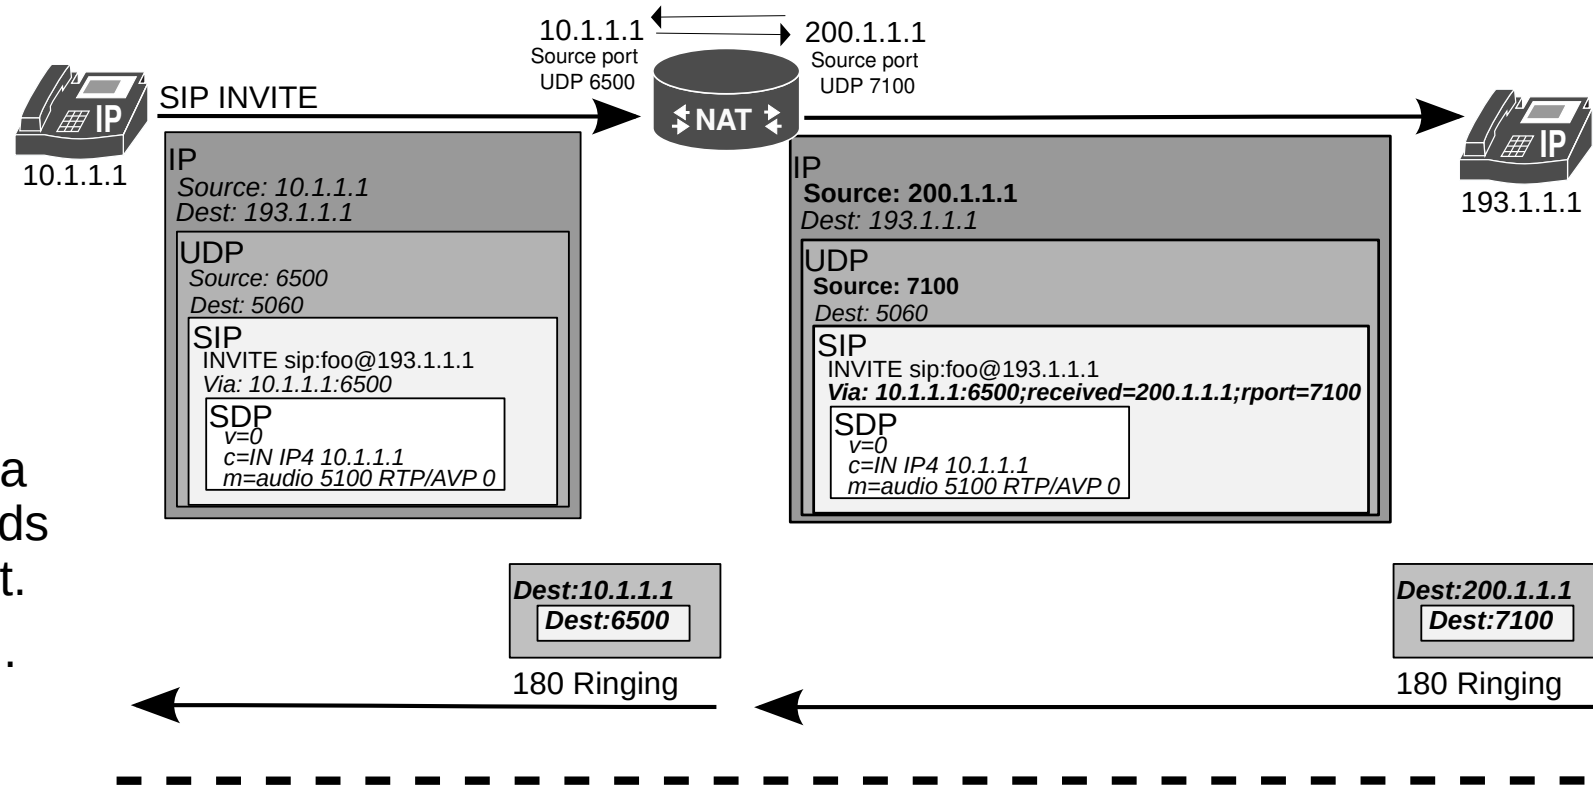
10.1.1.1
Source port
UDP 6500

200.1.1.1
Source port
UDP 7100

NAT

SIP INVITE

IP

10.1.1.1

IP
Source: 10.1.1.1
Dest: 193.1.1.1
UDP
Source: 6500
Dest: 5060
SIP
INVITE sip:foo@193.1.1.1
Via: 10.1.1.1:6500
SDP
v=0
c=IN IP4 10.1.1.1
m=audio 5100 RTP/AVP 0

IP
Source: 200.1.1.1
Dest: 193.1.1.1
UDP
Source: 7100
Dest: 5060
SIP
INVITE sip:foo@193.1.1.1
Via: 10.1.1.1:6500;received=200.1.1.1;rport=7100
SDP
v=0
c=IN IP4 10.1.1.1
m=audio 5100 RTP/AVP 0

IP

193.1.1.1

a
ds
t.
.

Dest:10.1.1.1
Dest:6500
180 Ringing

Dest:200.1.1.1
Dest:7100
180 Ringing